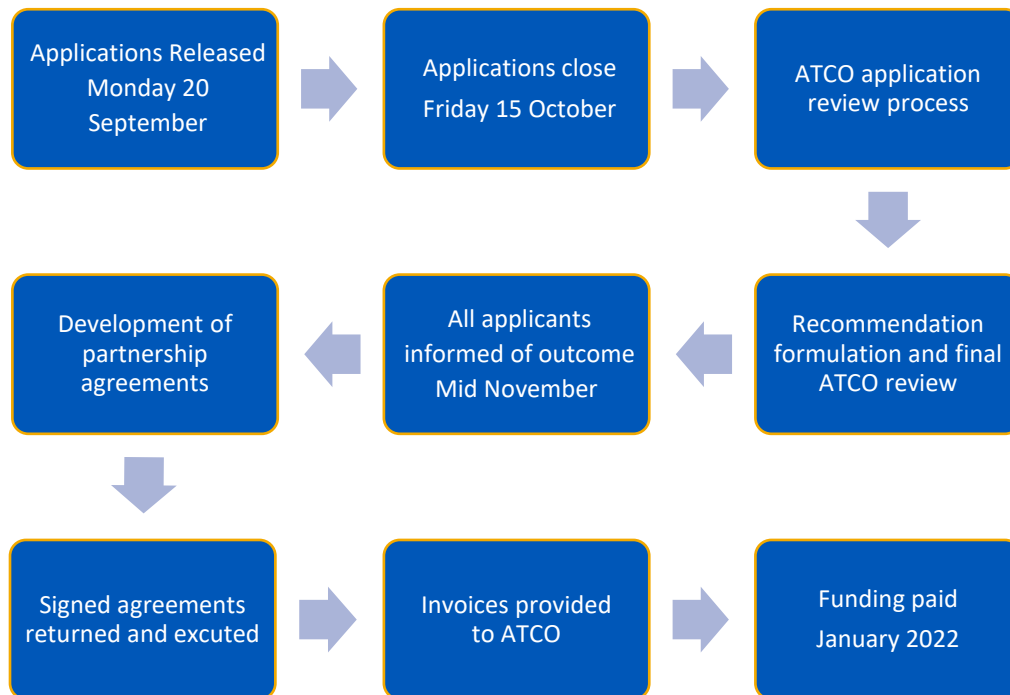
Applications Released Monday 20 September

Applications close Friday 15 October

ATCO application review process

Recommendation formulation and final ATCO review

All applicants informed of outcome Mid November

Development of partnership agreements

Signed agreements returned and excuted

Invoices provided to ATCO

Funding paid January 2022